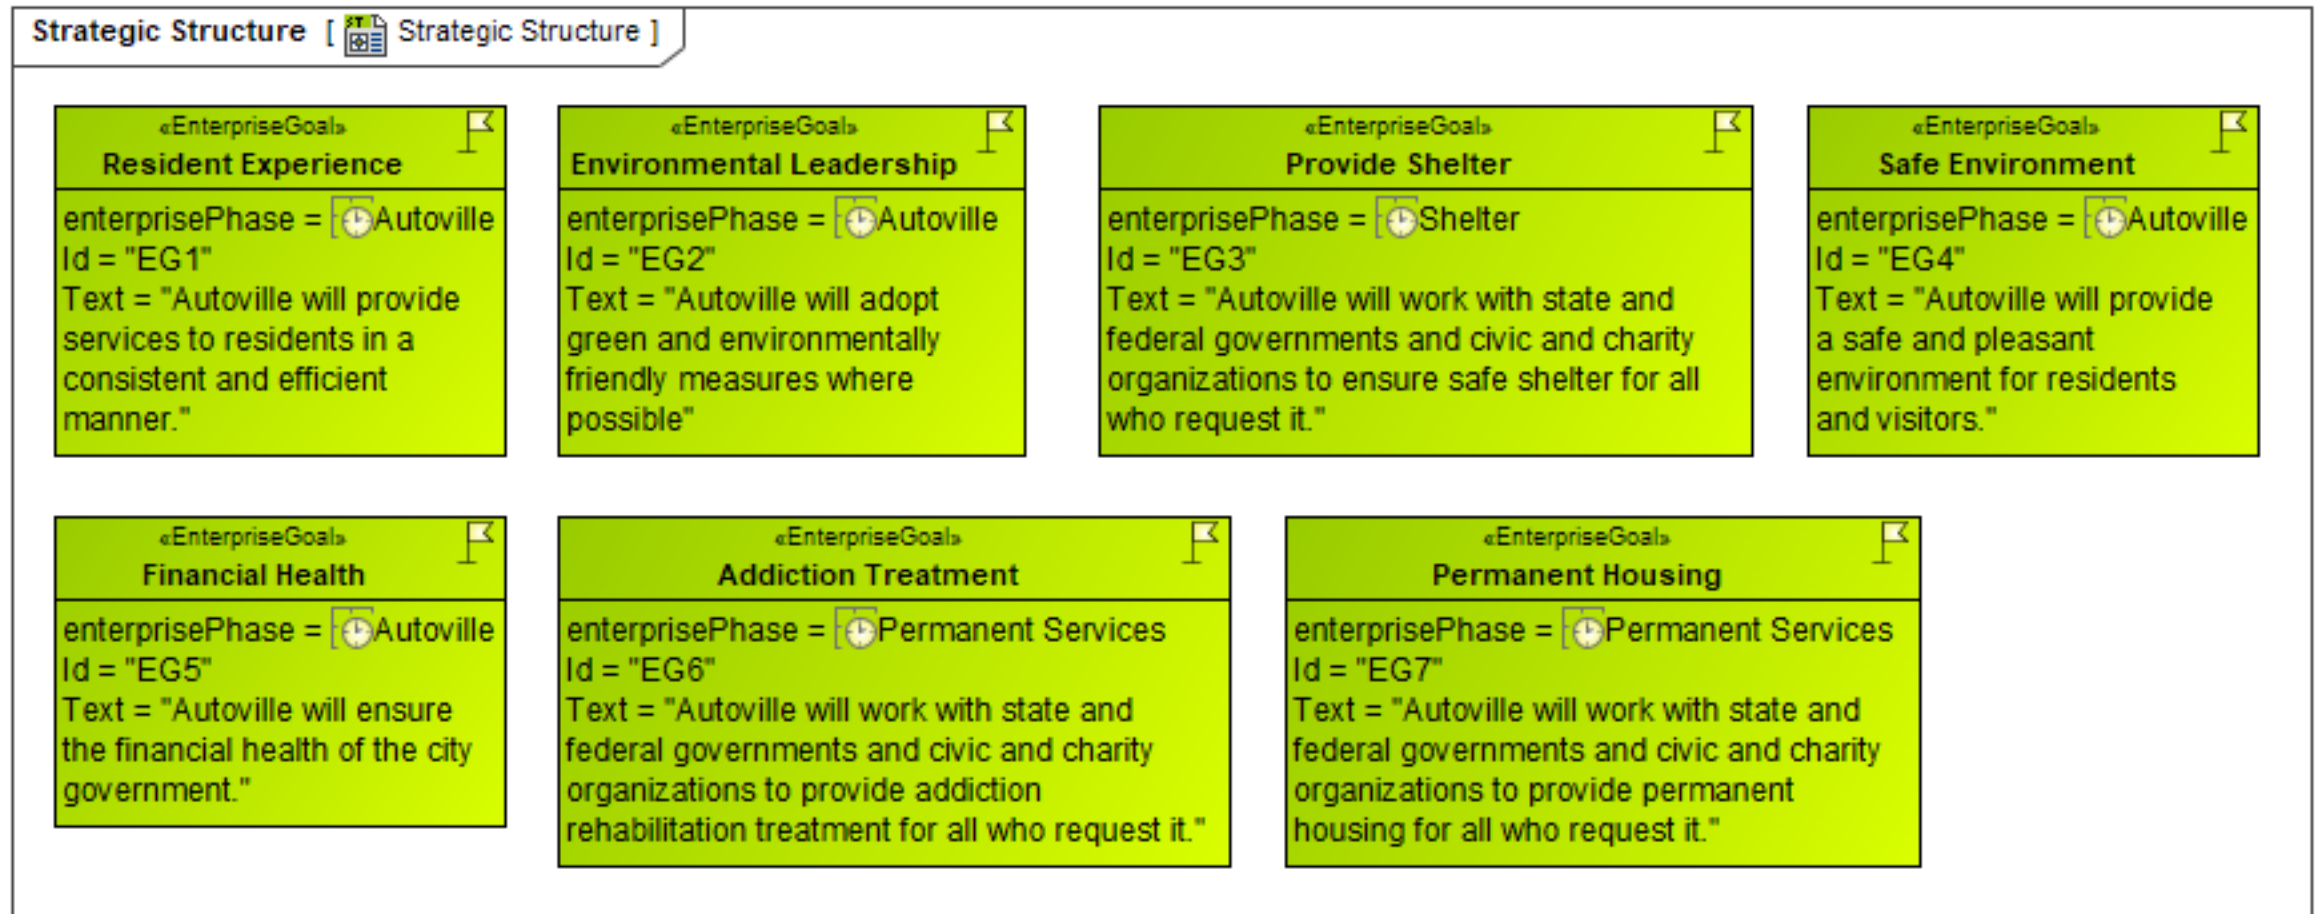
Strategic Structure [ Strategic Structure ]

«EnterpriseGoal»
Resident Experience
enterprisePhase = Autoville
Id = "EG1"
Text = "Autoville will provide services to residents in a consistent and efficient manner."

«EnterpriseGoal»
Environmental Leadership
enterprisePhase = Autoville
Id = "EG2"
Text = "Autoville will adopt green and environmentally friendly measures where possible"

«EnterpriseGoal»
Provide Shelter
enterprisePhase = Shelter
Id = "EG3"
Text = "Autoville will work with state and federal governments and civic and charity organizations to ensure safe shelter for all who request it."

«EnterpriseGoal»
Safe Environment
enterprisePhase = Autoville
Id = "EG4"
Text = "Autoville will provide a safe and pleasant environment for residents and visitors."

«EnterpriseGoal»
Financial Health
enterprisePhase = Autoville
Id = "EG5"
Text = "Autoville will ensure the financial health of the city government."

«EnterpriseGoal»
Addiction Treatment
enterprisePhase = Permanent Services
Id = "EG6"
Text = "Autoville will work with state and federal governments and civic and charity organizations to provide addiction rehabilitation treatment for all who request it."

«EnterpriseGoal»
Permanent Housing
enterprisePhase = Permanent Services
Id = "EG7"
Text = "Autoville will work with state and federal governments and civic and charity organizations to provide permanent housing for all who request it."